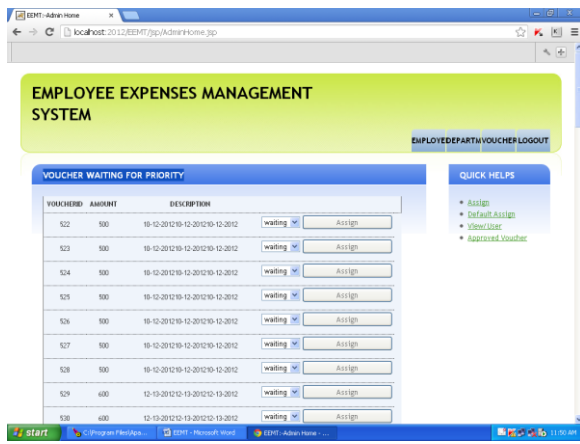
EEMT::Admin Home ×

localhost:2012/EEMT/jsp/AdminHome.jsp

EMPLOYEE EXPENSES MANAGEMENT SYSTEM

EMPLOYE DEPARTM VOUCHER LOGOUT

VOUCHER WAITING FOR PRIORITY

| VOUCHERID | AMOUNT | DESCRIPTION | | |
|---|---|---|---|---|
| 522 | 500 | 10-12-201210-12-201210-12-2012 | waiting | Assign |
| 523 | 500 | 10-12-201210-12-201210-12-2012 | waiting | Assign |
| 524 | 500 | 10-12-201210-12-201210-12-2012 | waiting | Assign |
| 525 | 500 | 10-12-201210-12-201210-12-2012 | waiting | Assign |
| 526 | 500 | 10-12-201210-12-201210-12-2012 | waiting | Assign |
| 527 | 500 | 10-12-201210-12-201210-12-2012 | waiting | Assign |
| 528 | 500 | 10-12-201210-12-201210-12-2012 | waiting | Assign |
| 529 | 600 | 12-13-201212-13-201212-13-2012 | waiting | Assign |
| 530 | 600 | 12-13-201212-13-201212-13-2012 | waiting | Assign |

QUICK HELPS

Assign
Default Assign
View/ User
Approved Voucher

start | C:\Program Files\Apa... | EEMT - Microsoft Word | EEMT::Admin Home - ... | 11:50 AM